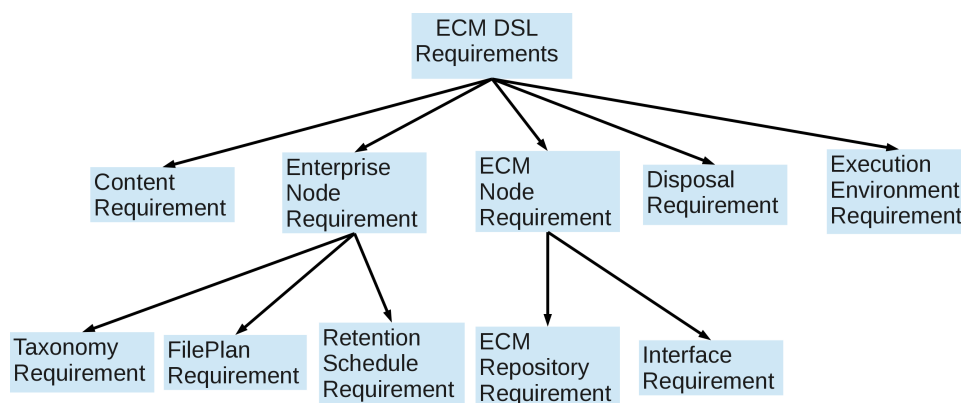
ECM DSL Requirements

Content Requirement

Enterprise Node Requirement

ECM Node Requirement

Disposal Requirement

Execution Environment Requirement

Taxonomy Requirement

FilePlan Requirement

Retention Schedule Requirement

ECM Repository Requirement

Interface Requirement